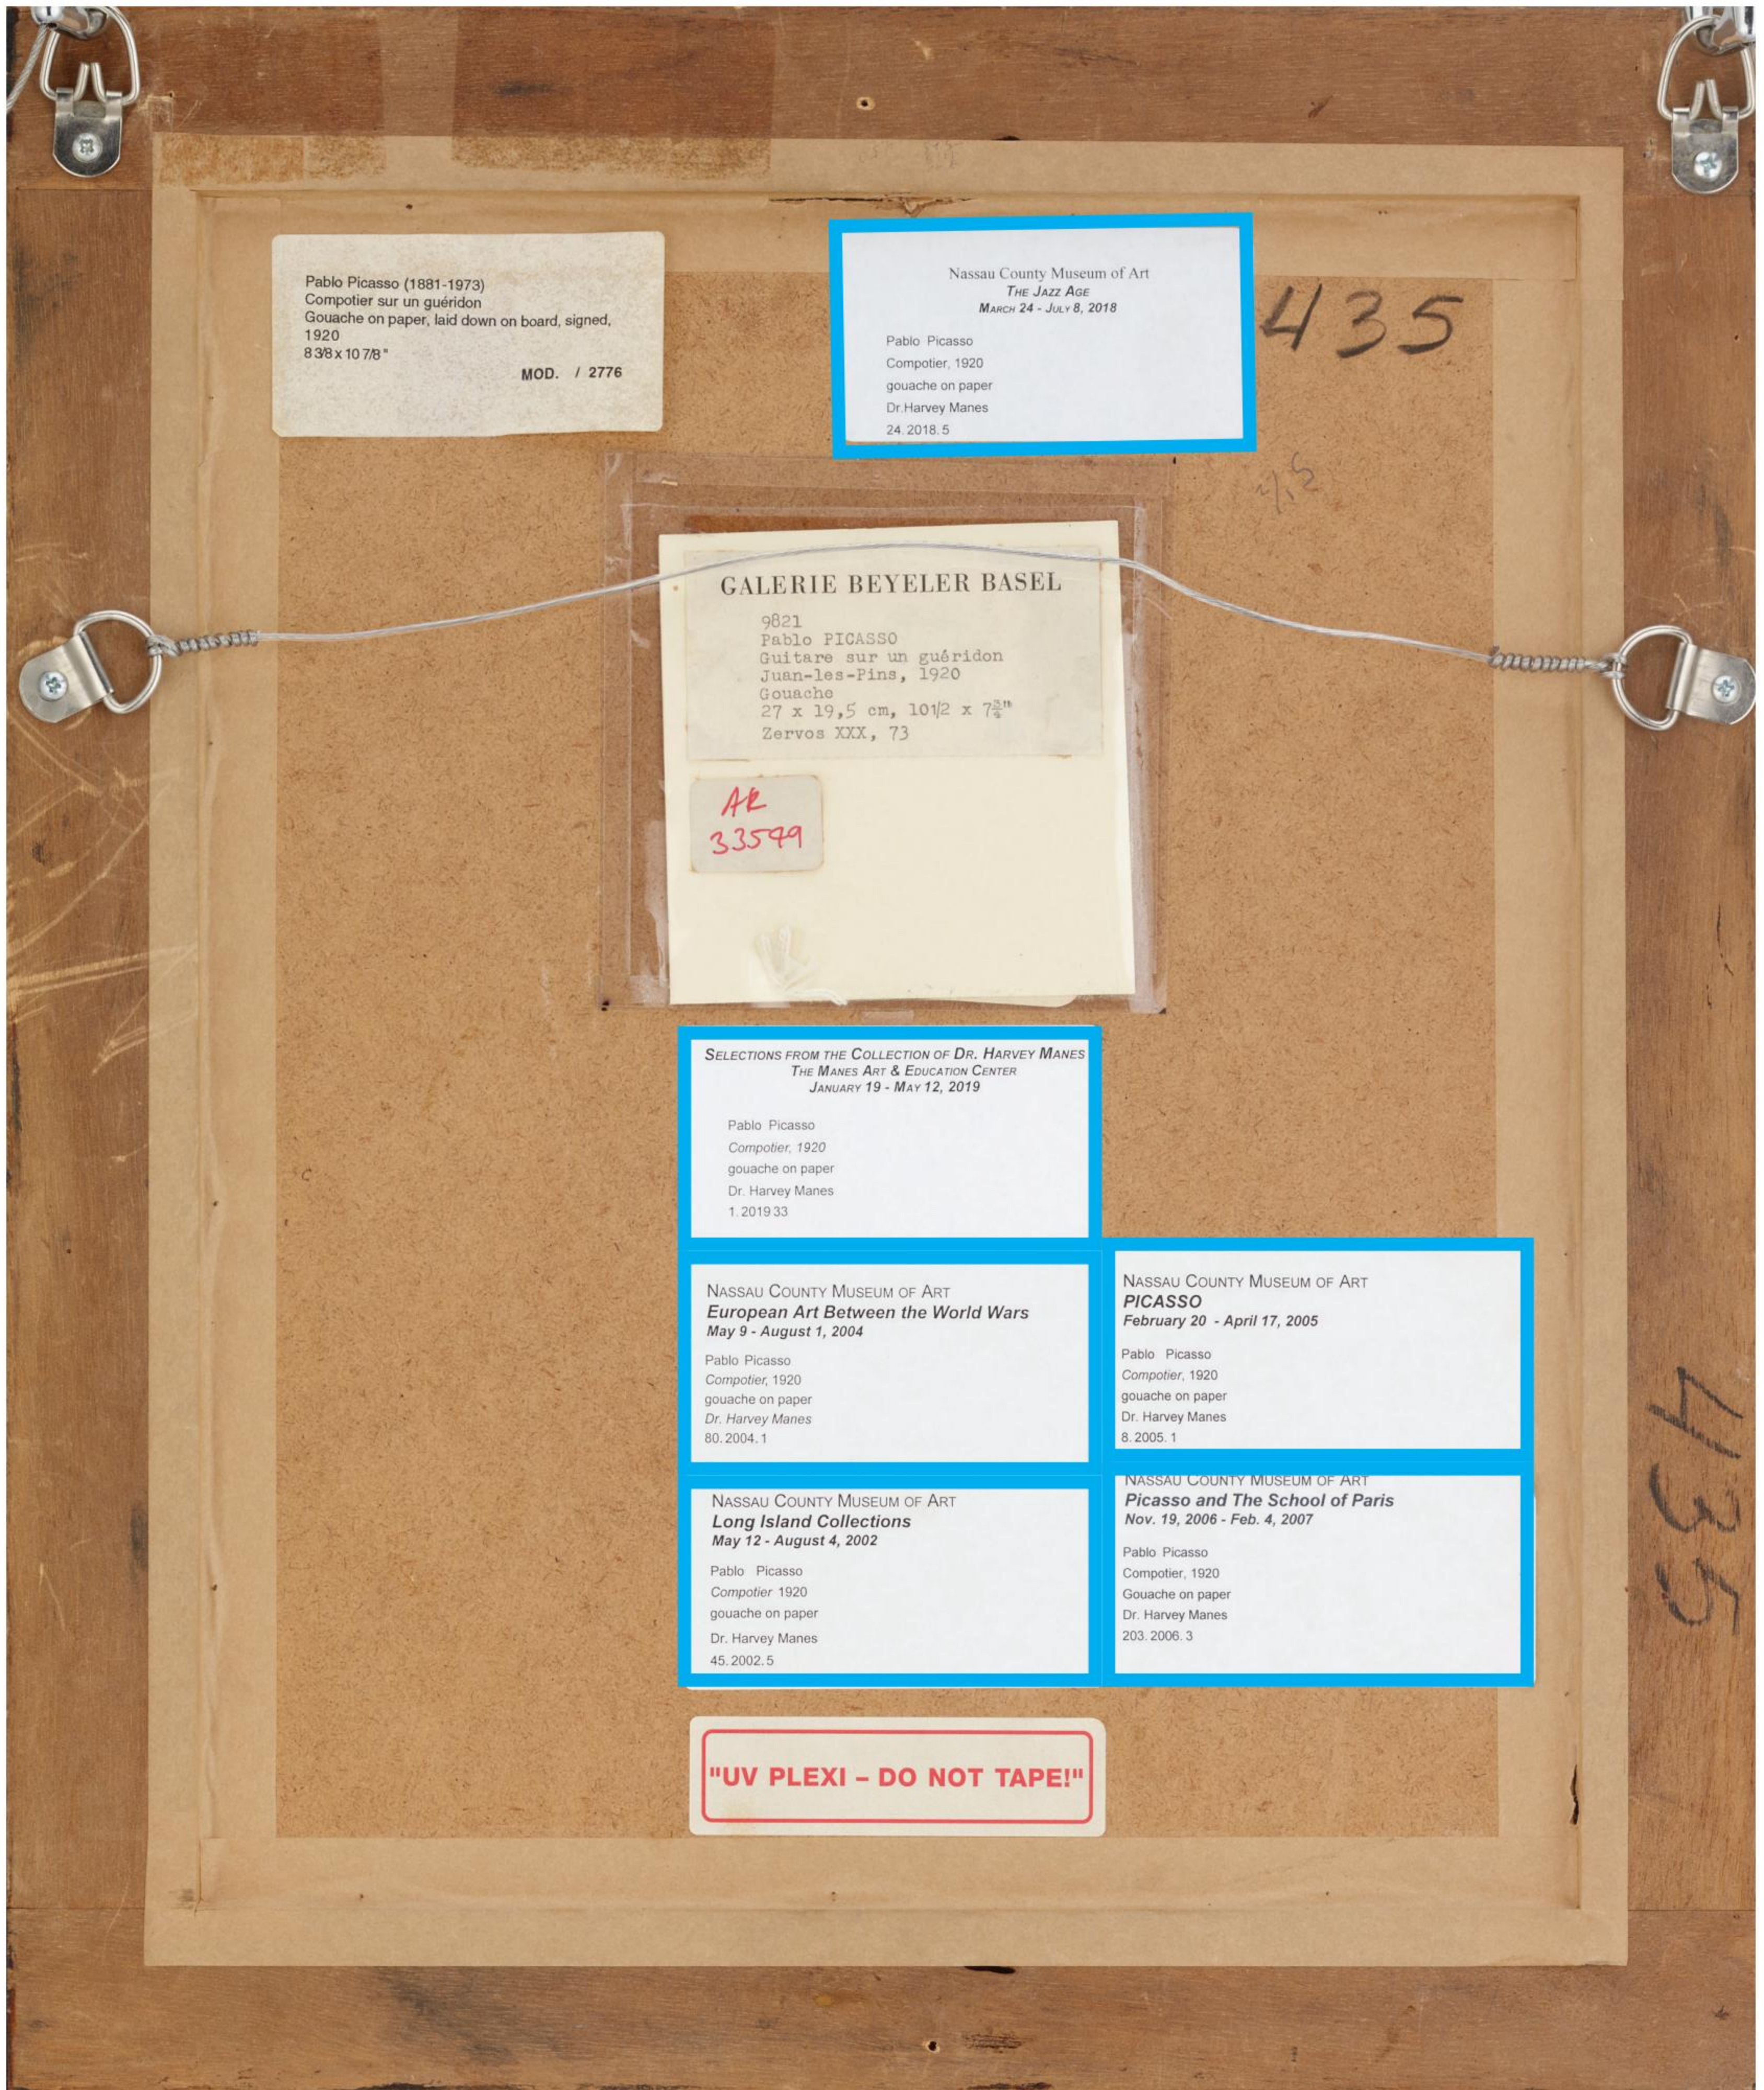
Pablo Picasso (1881-1973)
Compotier sur un guéridon
Gouache on paper, laid down on board, signed, 1920
8 3/8 x 10 7/8 "
MOD. / 2776

Nassau County Museum of Art
THE JAZZ AGE
MARCH 24 - JULY 8, 2018

Pablo Picasso
Compotier, 1920
gouache on paper
Dr.Harvey Manes
24.2018.5

435

7,5

GALERIE BEYELER BASEL
9821
Pablo PICASSO
Guitare sur un guéridon
Juan-les-Pins, 1920
Gouache
27 x 19,5 cm, 10 1/2 x 7 3/4"
Zervos XXX, 73

AR
33549

SELECTIONS FROM THE COLLECTION OF DR. HARVEY MANES
THE MANES ART & EDUCATION CENTER
JANUARY 19 - MAY 12, 2019

Pablo Picasso
Compotier, 1920
gouache on paper
Dr. Harvey Manes
1.2019 33

NASSAU COUNTY MUSEUM OF ART
European Art Between the World Wars
May 9 - August 1, 2004

Pablo Picasso
Compotier, 1920
gouache on paper
Dr. Harvey Manes
80.2004.1

NASSAU COUNTY MUSEUM OF ART
PICASSO
February 20 - April 17, 2005

Pablo Picasso
Compotier, 1920
gouache on paper
Dr. Harvey Manes
8.2005.1

NASSAU COUNTY MUSEUM OF ART
Long Island Collections
May 12 - August 4, 2002

Pablo Picasso
Compotier 1920
gouache on paper
Dr. Harvey Manes
45.2002.5

NASSAU COUNTY MUSEUM OF ART
Picasso and The School of Paris
Nov. 19, 2006 - Feb. 4, 2007

Pablo Picasso
Compotier, 1920
Gouache on paper
Dr. Harvey Manes
203.2006.3

435

"UV PLEXI – DO NOT TAPE!"